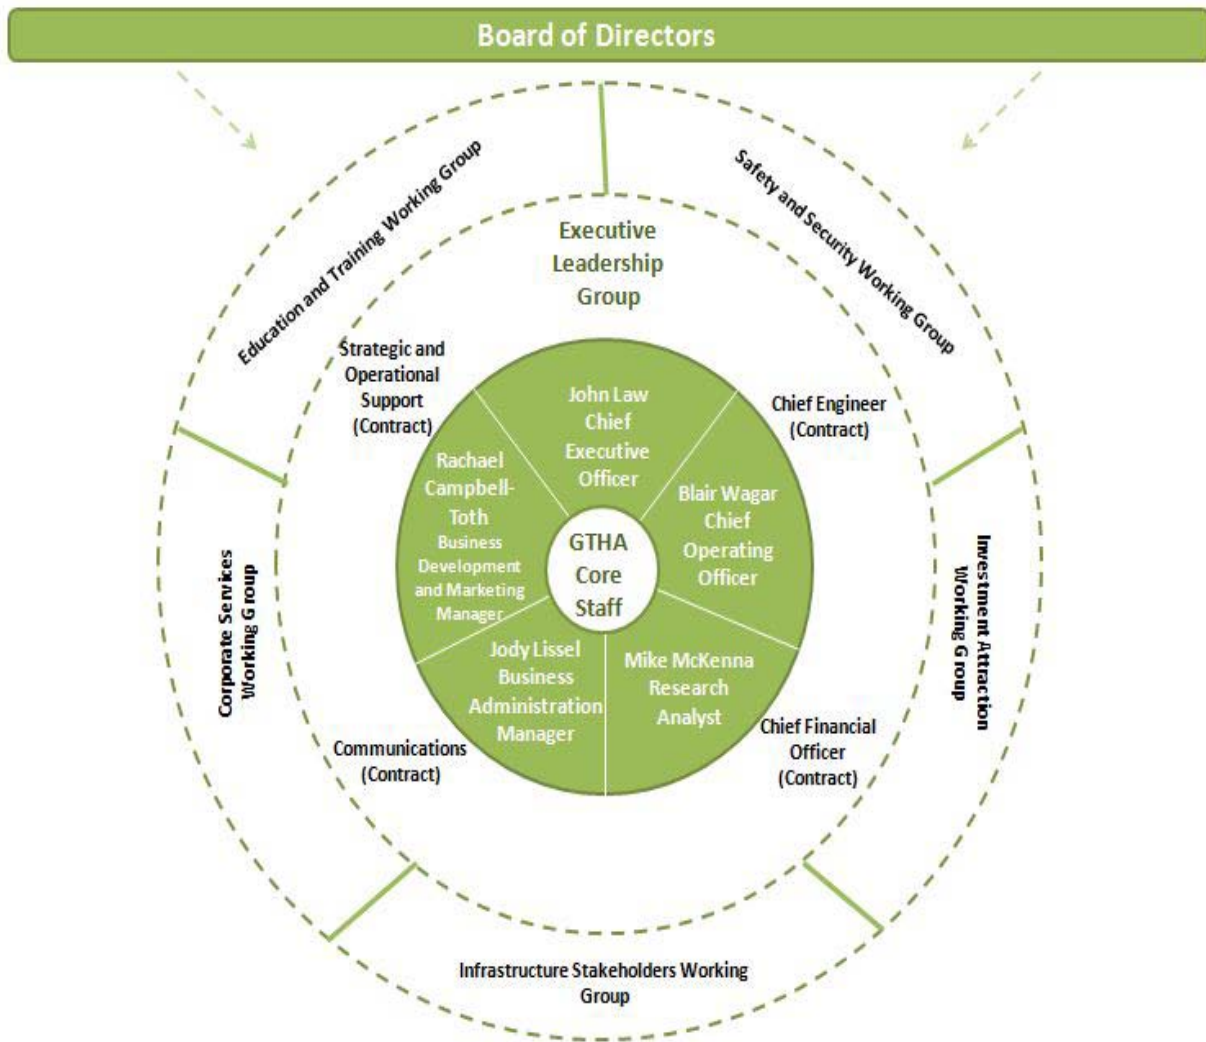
Board of Directors

Education and Training Working Group

Safety and Security Working Group

Executive Leadership Group

Strategic and Operational Support (Contract)

Chief Engineer (Contract)

John Law Chief Executive Officer

Rachael Campbell-Toth Business Development and Marketing Manager

Blair Wagar Chief Operating Officer

GTHA Core Staff

Jody Lissel Business Administration Manager

Mike McKenna Research Analyst

Corporate Services Working Group

Investment Attraction Working Group

Communications (Contract)

Chief Financial Officer (Contract)

Infrastructure Stakeholders Working Group